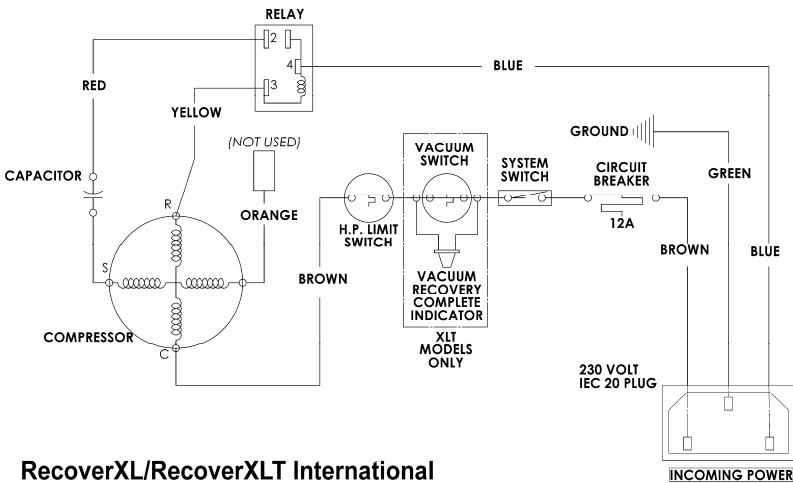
RELAY

2

4

3

BLUE

RED

YELLOW

GROUND

(NOT USED)

VACUUM SWITCH

SYSTEM SWITCH

CIRCUIT BREAKER

GREEN

CAPACITOR

R

ORANGE

12A

H.P. LIMIT SWITCH

S

BROWN

BROWN

BLUE

VACUUM RECOVERY COMPLETE INDICATOR

XLT MODELS ONLY

COMPRESSOR

C

230 VOLT IEC 20 PLUG

RecoverXL/RecoverXLT International

INCOMING POWER